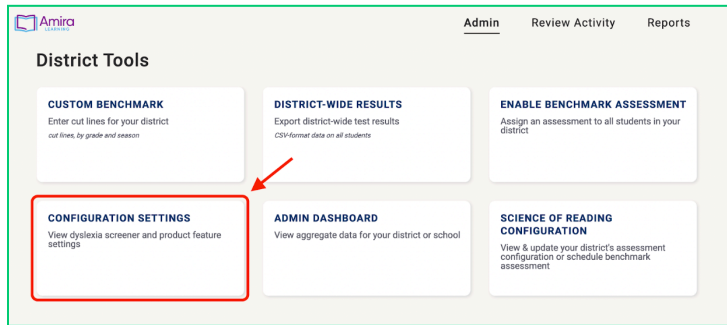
Amira LEARNING

Admin Review Activity Reports

District Tools

CUSTOM BENCHMARK
Enter cut lines for your district
cut lines, by grade and season

DISTRICT-WIDE RESULTS
Export district-wide test results
CSV-format data on all students

ENABLE BENCHMARK ASSESSMENT
Assign an assessment to all students in your district

CONFIGURATION SETTINGS
View dyslexia screener and product feature settings

ADMIN DASHBOARD
View aggregate data for your district or school

SCIENCE OF READING CONFIGURATION
View & update your district's assessment configuration or schedule benchmark assessment